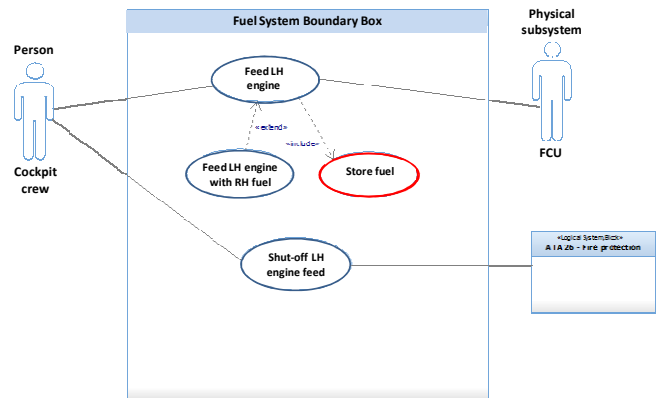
Person

Cockpit crew

Fuel System Boundary Box

Physical subsystem

FCU

Feed LH engine

«extend»

«include»

Feed LH engine with RH fuel

Store fuel

Shut-off LH engine feed

«Logical SystemBlock»
ATA 26 - Fire protection